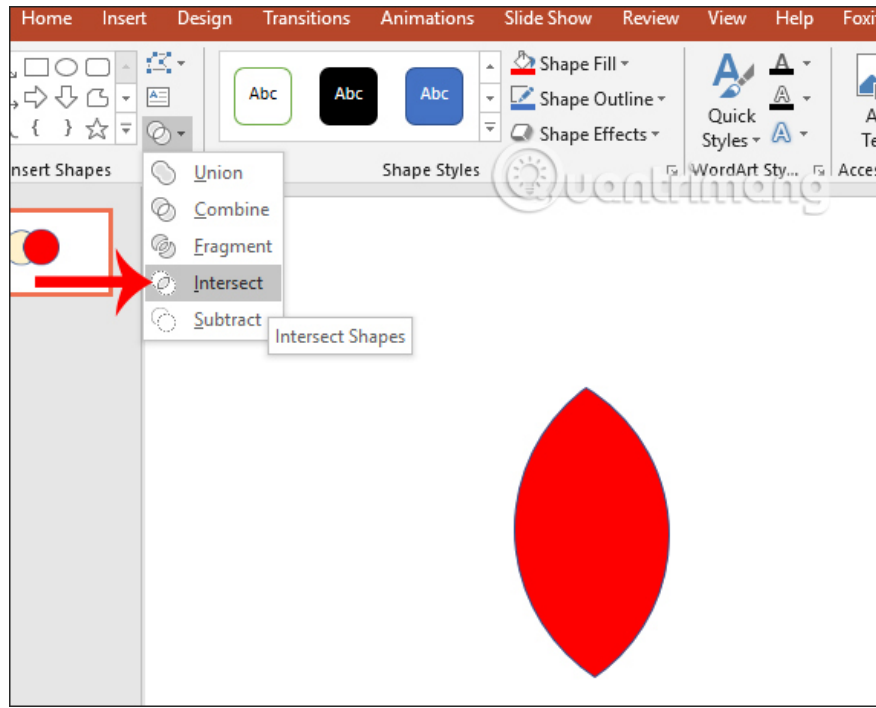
Home Insert Design Transitions Animations Slide Show Review View Help Foxi

Abc Abc Abc

Shape Fill
Shape Outline
Shape Effects

Quick Styles

nsert Shapes
Shape Styles
WordArt Sty...
Acce

Union
Combine
Fragment
Intersect
Subtract

Intersect Shapes

Quantrimang